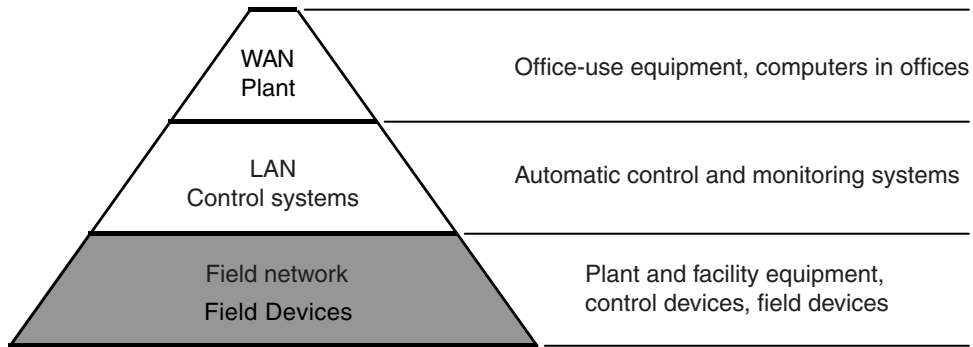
WAN
Plant

Office-use equipment, computers in offices

LAN
Control systems

Automatic control and monitoring systems

Field network
Field Devices

Plant and facility equipment, control devices, field devices